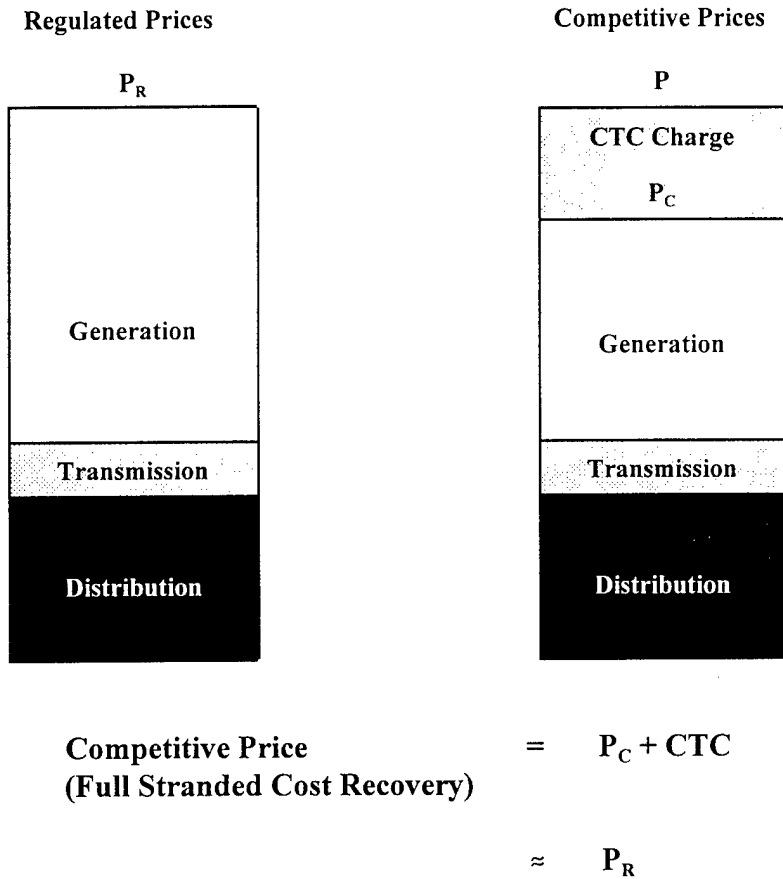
Regulated Prices

$P_R$

Generation

Transmission

Distribution

Competitive Prices

P

CTC Charge

$P_C$

Generation

Transmission

Distribution

Competitive Price (Full Stranded Cost Recovery) $= P_C + CTC$

$\approx P_R$